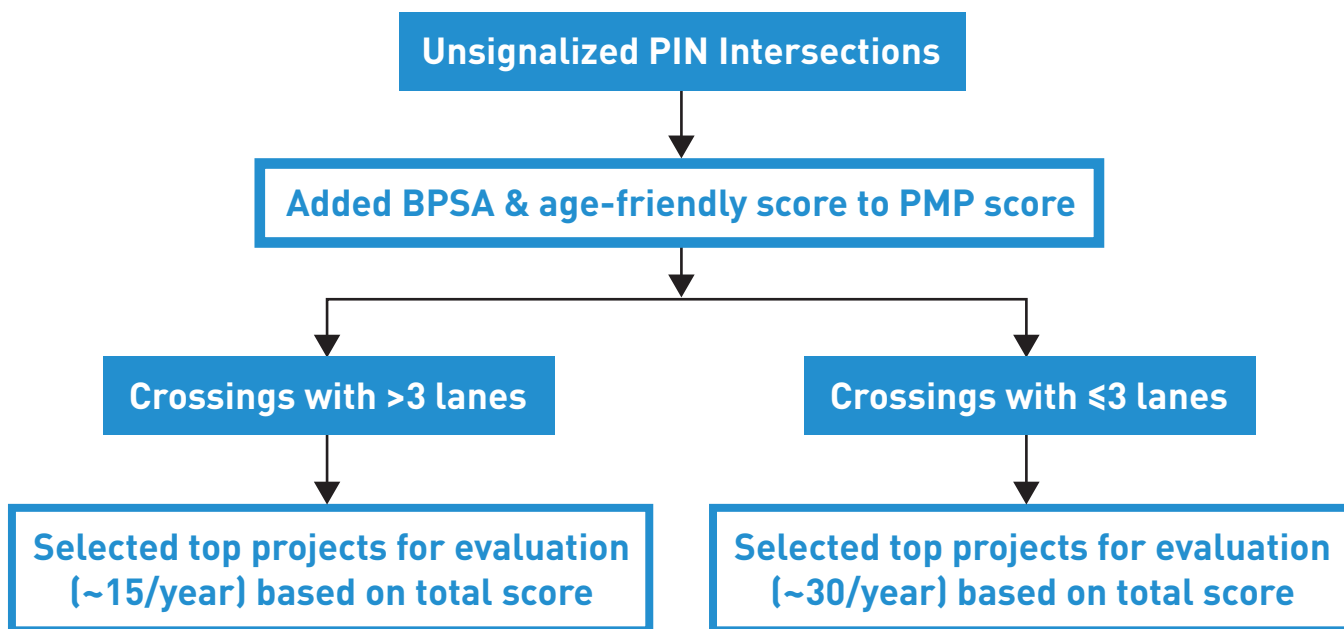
Unsignalized PIN Intersections

Added BPSA & age-friendly score to PMP score

Crossings with >3 lanes

Crossings with ≤3 lanes

Selected top projects for evaluation (~15/year) based on total score

Selected top projects for evaluation (~30/year) based on total score